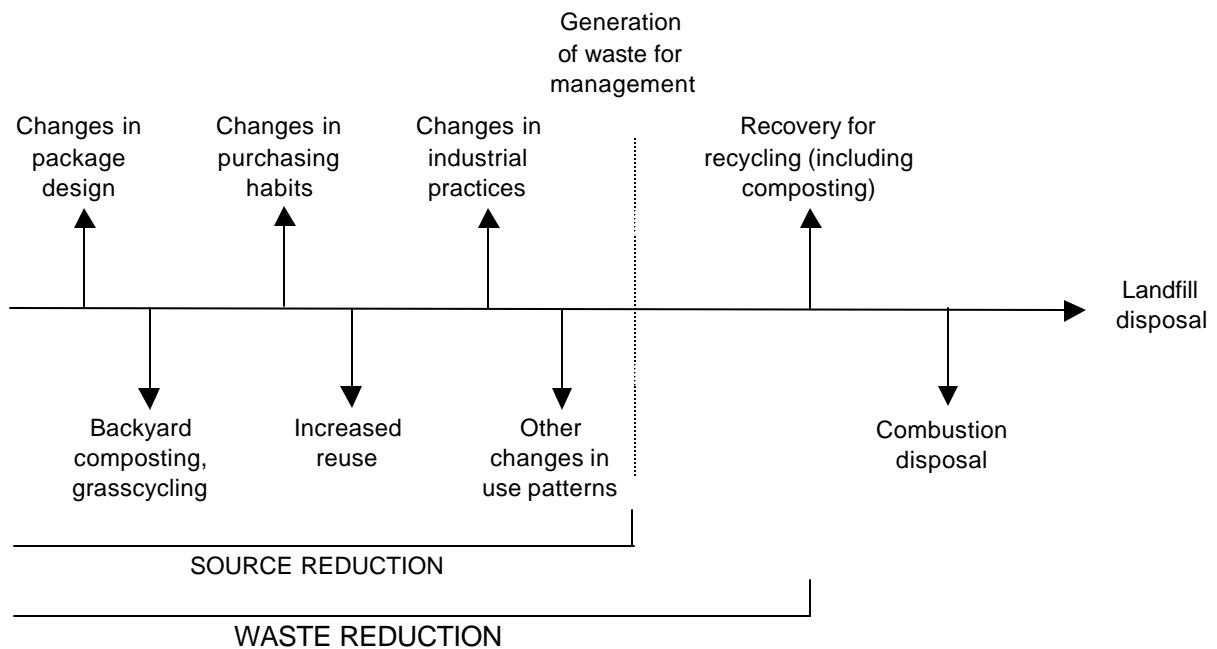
Generation of waste for management

Changes in package design

Changes in purchasing habits

Changes in industrial practices

Recovery for recycling (including composting)

Landfill disposal

Backyard composting, grasscycling

Increased reuse

Other changes in use patterns

Combustion disposal

SOURCE REDUCTION

WASTE REDUCTION